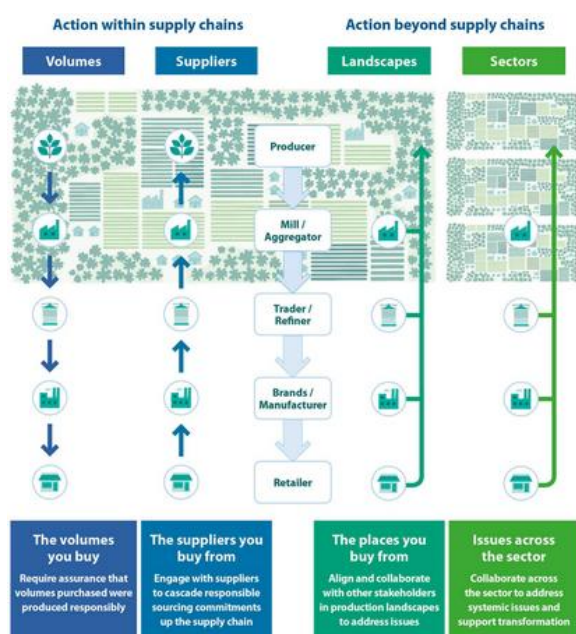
Action within supply chains

Action beyond supply chains

Volumes

Suppliers

Landscapes

Sectors

Producer

Mill / Aggregator

Trader / Refiner

Brands / Manufacturer

Retailer

The volumes you buy

Require assurance that volumes purchased were produced responsibly

The suppliers you buy from

Engage with suppliers to cascade responsible sourcing commitments up the supply chain

The places you buy from

Align and collaborate with other stakeholders in production landscapes to address issues

Issues across the sector

Collaborate across the sector to address systemic issues and support transformation